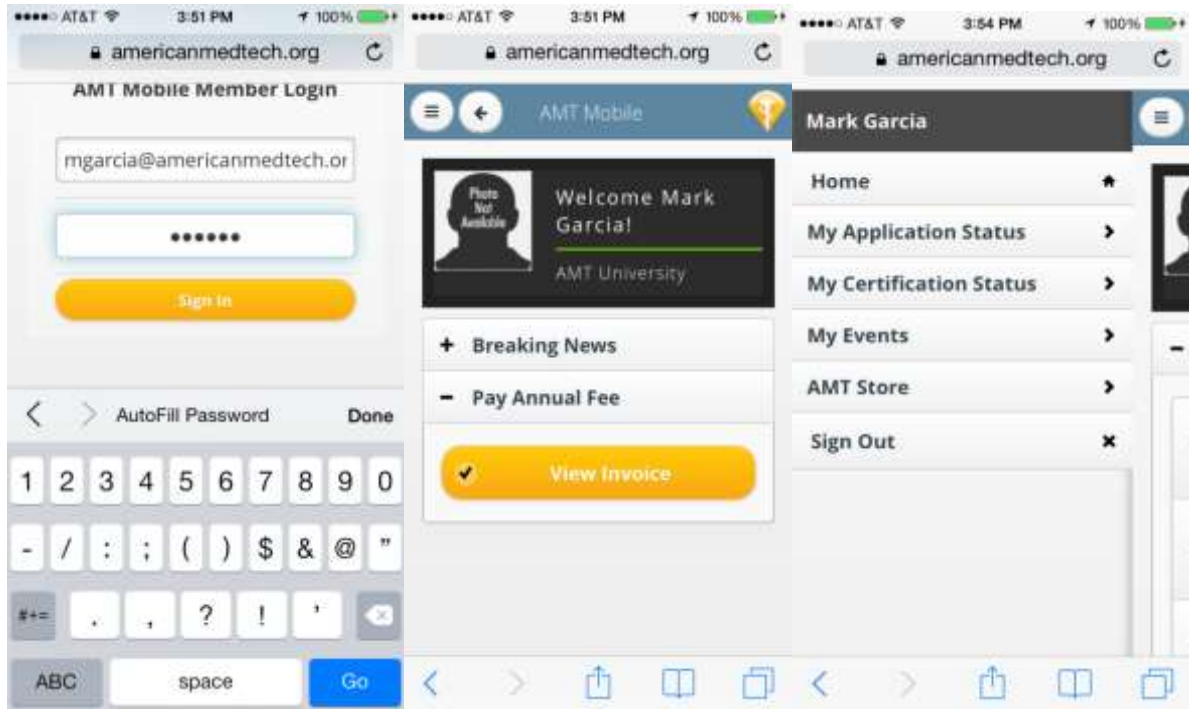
●●●●○ AT&T 3:51 PM 100%
americanmedtech.org

AMT Mobile Member Login

mgarcia@americanmedtech.or

••••••

Sign In

AutoFill Password Done

1 2 3 4 5 6 7 8 9 0

- / : ; ( ) $ & @ "

#+= . , ? ! '

ABC space Go

●●●●○ AT&T 3:51 PM 100%
americanmedtech.org

AMT Mobile

Photo Not Available

Welcome Mark Garcia!

AMT University

+ Breaking News

− Pay Annual Fee

View Invoice

●●●●○ AT&T 3:54 PM 100%
americanmedtech.org

Mark Garcia

Home

My Application Status

My Certification Status

My Events

AMT Store

Sign Out